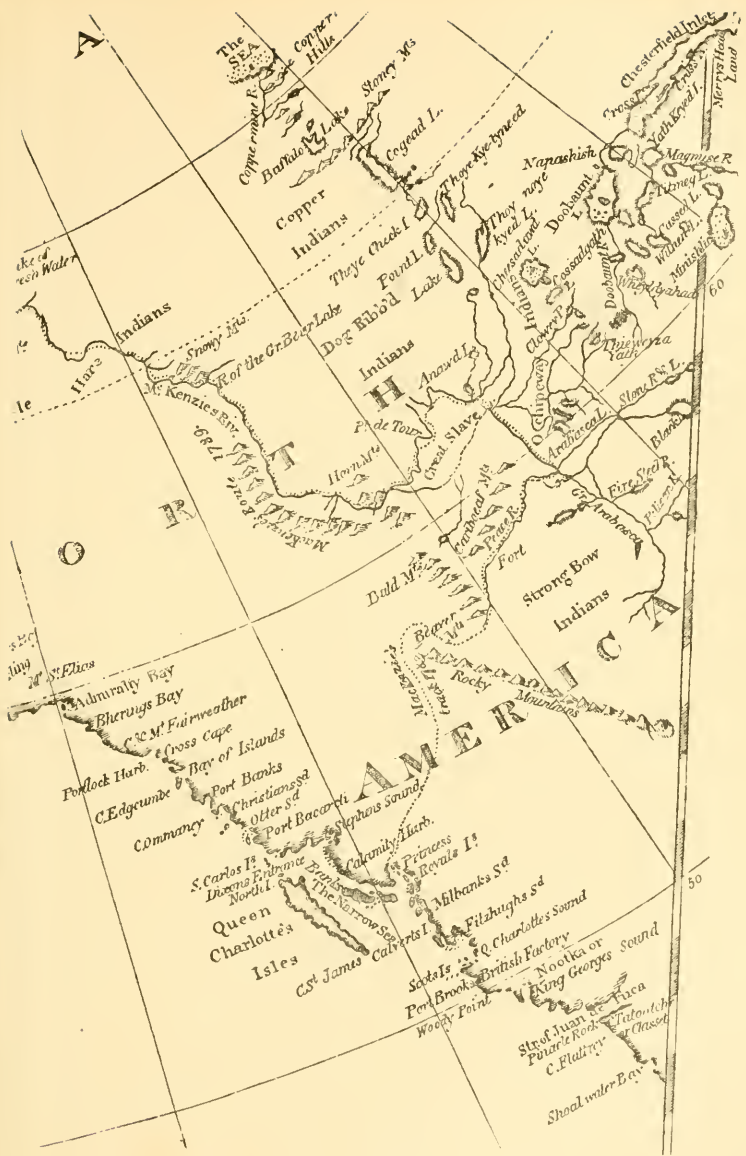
A

The SEA

Copper Hills

Copper mine R.

Buffalo Lake

Stony Ms

Cogead L.

Chesterfield Inlet

Cross L.

Nerrys Head Land

Copper Indians

Thoye Kye lined

Napashish

Yath Kyed L.

Magmuse R

Thoye Chuck L.

Thoy noye kyed L.

Dobaunt L.

Titmey L.

Cassel L.

ke of resh Water

Point L.

Lake

Chesadawd L.

Indian L.

Cossadgath

Dobaunt R.

Wiltunlis

Manislis

Whooldyahad

60

Hare Indians

Snowy Ms

Dog Ribb'd Indians

Clowey L.

Thlewyaza Yath

R. of the Gr. Bear Lake

Anawd L.

Mt. Kenzies Bay

H

Chipewyan

Slave R. L.

Mackenzies Route 1789

T

Great Slave

Athabasca L.

Blond

le

Pede Tour

Horn Mts

Fire Stone R.

Pelican L.

R

Gr. Arabasca

O

Bald Mts

Peace R.

Fort

Strong Bow Indians

Beaver Mts

Rocky Mountains

A

C

I

Mackenzies Track

Mt. St. Elias

Admiralty Bay

Bherings Bay

C. Mt. Fairweather

Cross Cape

Portlock Harb.

Bay of Islands

C. Edgcumbe

Port Banks

Commancy

Christians Sd

Otter Sd

Port Bucareli

Stephens Sound

AMERICA

Calamity Harb.

Princess Royals Is

S. Carlos Is

Dixons Entrance

North I.

Banks I.

Milbanks Sd

The Narrow Sea

Queen Charlottes Isles

Fitzhughs Sd

C. St. James

Calverts I.

Q. Charlottes Sound

50

Scots Is

British Factory

Port Brooks

Nootka or King Georges Sound

Woody Point

Str. of Juan de Fuca

Pinacle Rock

Tatoutche or Classet

C. Flattery

Shoal water Bay